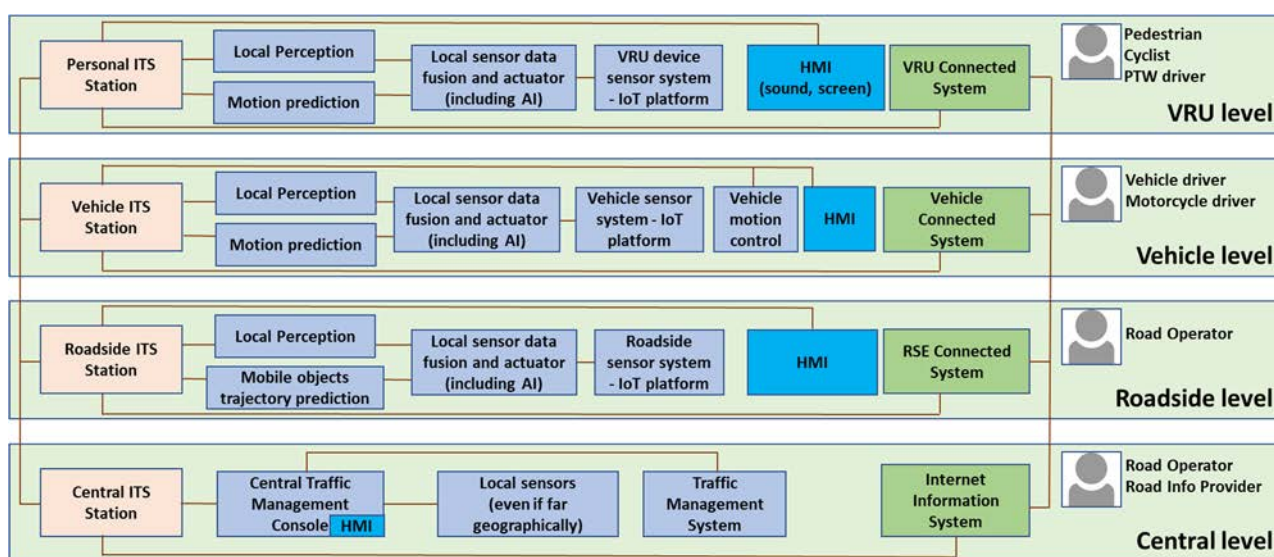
Personal ITS Station

Local Perception

Motion prediction

Local sensor data fusion and actuator (including AI)

VRU device sensor system - IoT platform

HMI (sound, screen)

VRU Connected System

Pedestrian
Cyclist
PTW driver

VRU level

Vehicle ITS Station

Local Perception

Motion prediction

Local sensor data fusion and actuator (including AI)

Vehicle sensor system - IoT platform

Vehicle motion control

HMI

Vehicle Connected System

Vehicle driver
Motorcycle driver

Vehicle level

Roadside ITS Station

Local Perception

Mobile objects trajectory prediction

Local sensor data fusion and actuator (including AI)

Roadside sensor system - IoT platform

HMI

RSE Connected System

Road Operator

Roadside level

Central ITS Station

Central Traffic Management Console HMI

Local sensors (even if far geographically)

Traffic Management System

Internet Information System

Road Operator
Road Info Provider

Central level